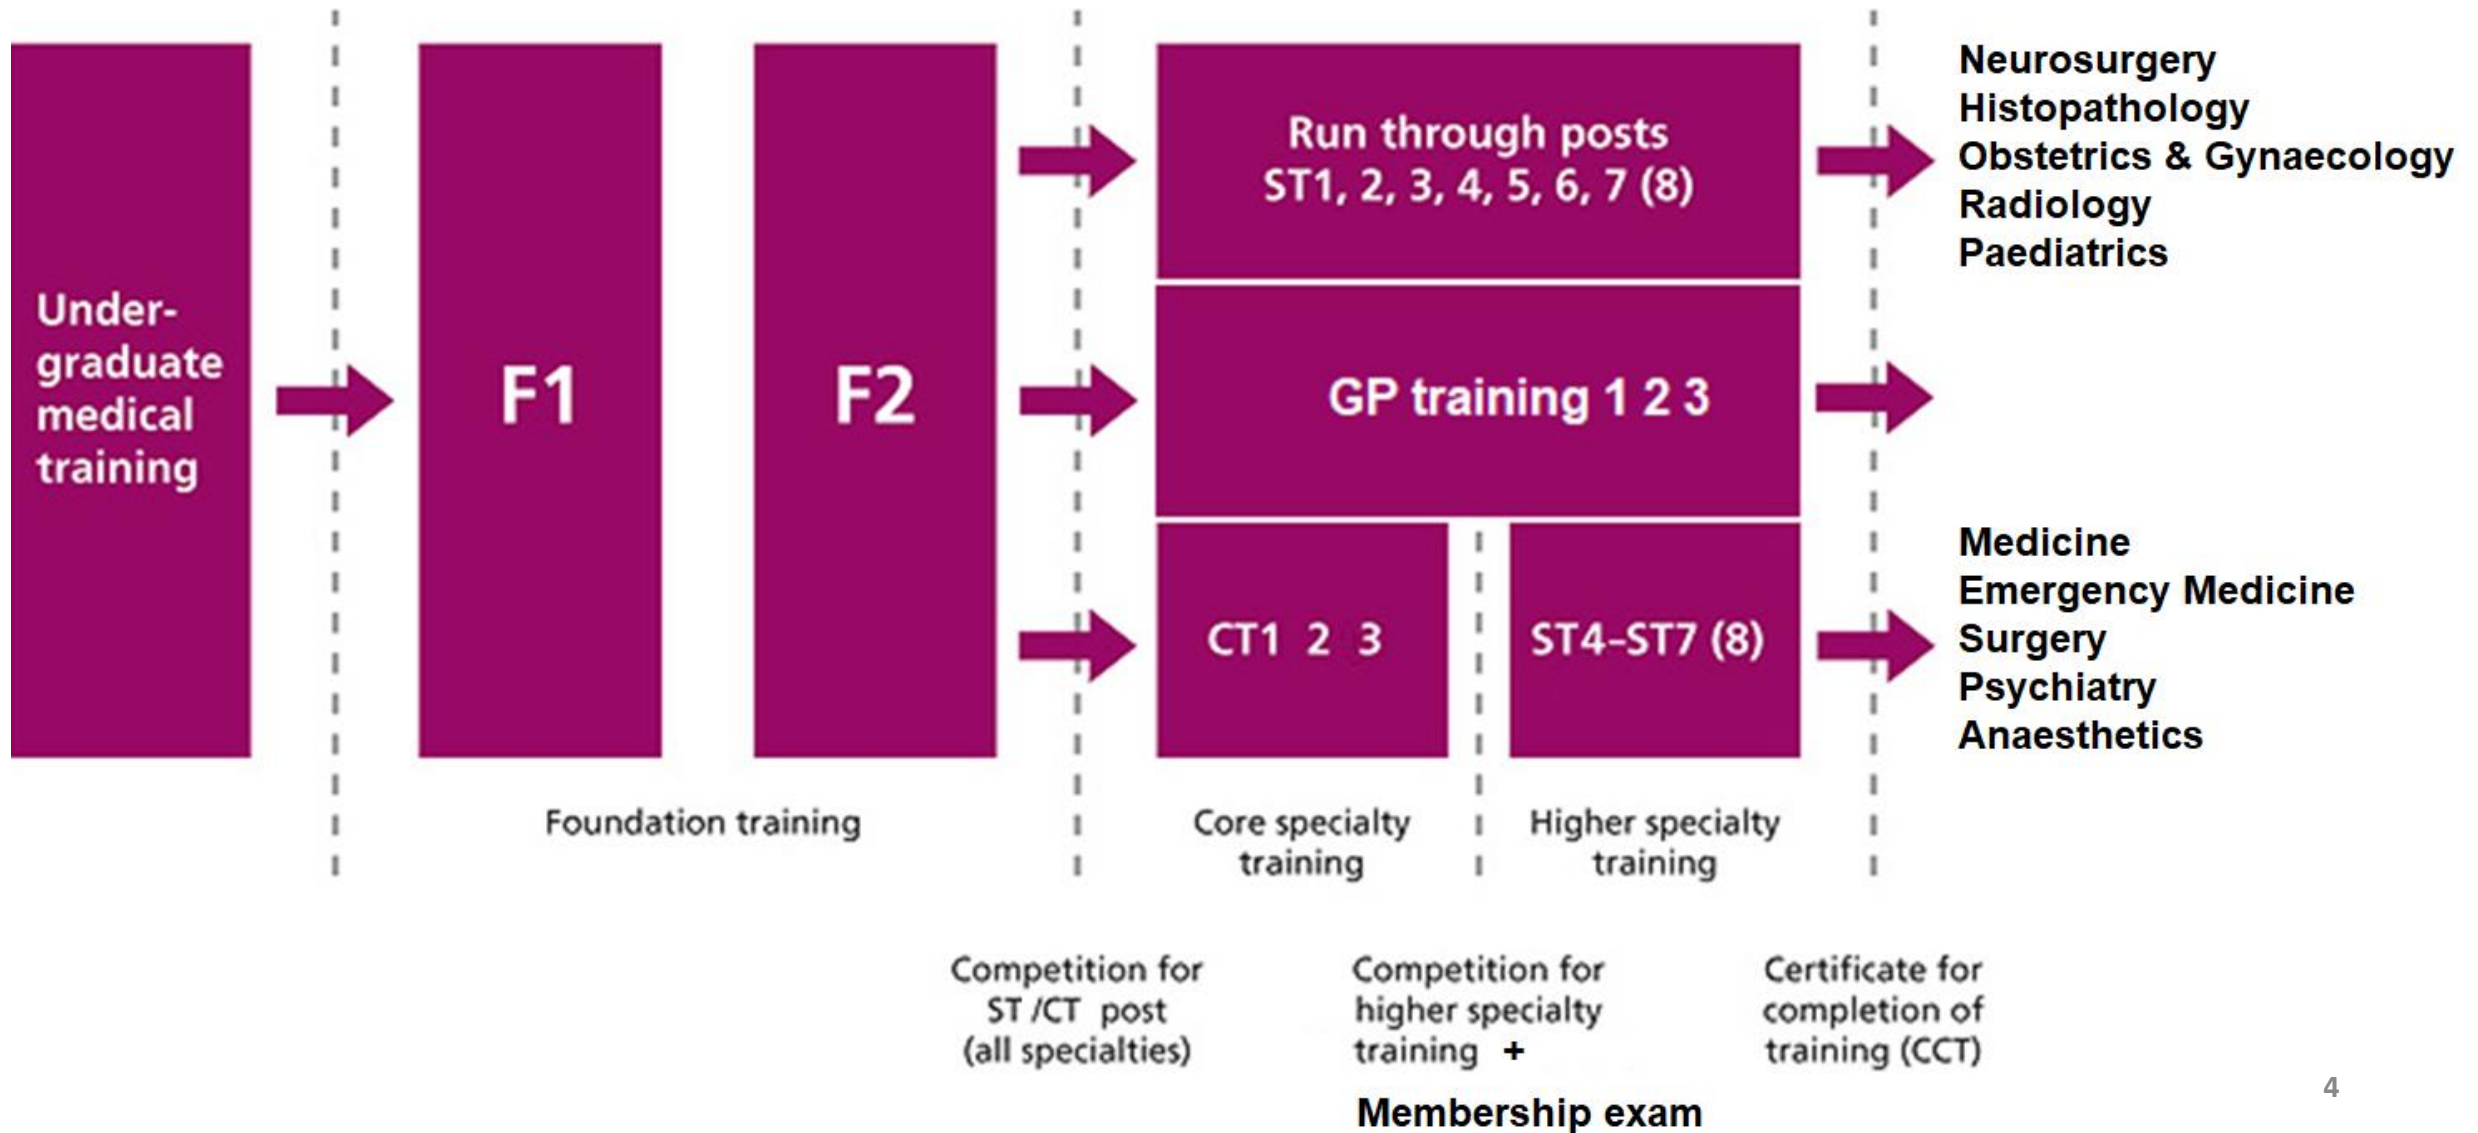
Undergraduate medical training

F1

F2

Run through posts
ST1, 2, 3, 4, 5, 6, 7 (8)

GP training 1 2 3

CT1 2 3

ST4-ST7 (8)

Neurosurgery
Histopathology
Obstetrics & Gynaecology
Radiology
Paediatrics

Medicine
Emergency Medicine
Surgery
Psychiatry
Anaesthetics

Foundation training

Core specialty training

Higher specialty training

Competition for ST /CT post (all specialties)

Competition for higher specialty training +

Membership exam

Certificate for completion of training (CCT)

4